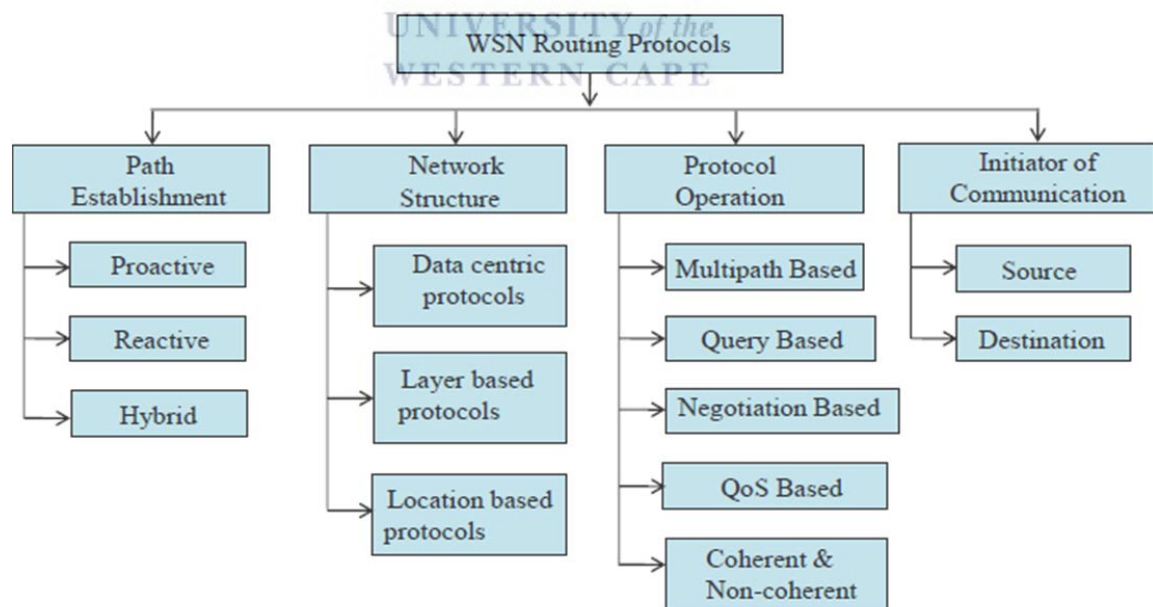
UNIVERSITY of the
WESTERN CAPE

WSN Routing Protocols

Path Establishment

Proactive

Reactive

Hybrid

Network Structure

Data centric protocols

Layer based protocols

Location based protocols

Protocol Operation

Multipath Based

Query Based

Negotiation Based

QoS Based

Coherent & Non-coherent

Initiator of Communication

Source

Destination